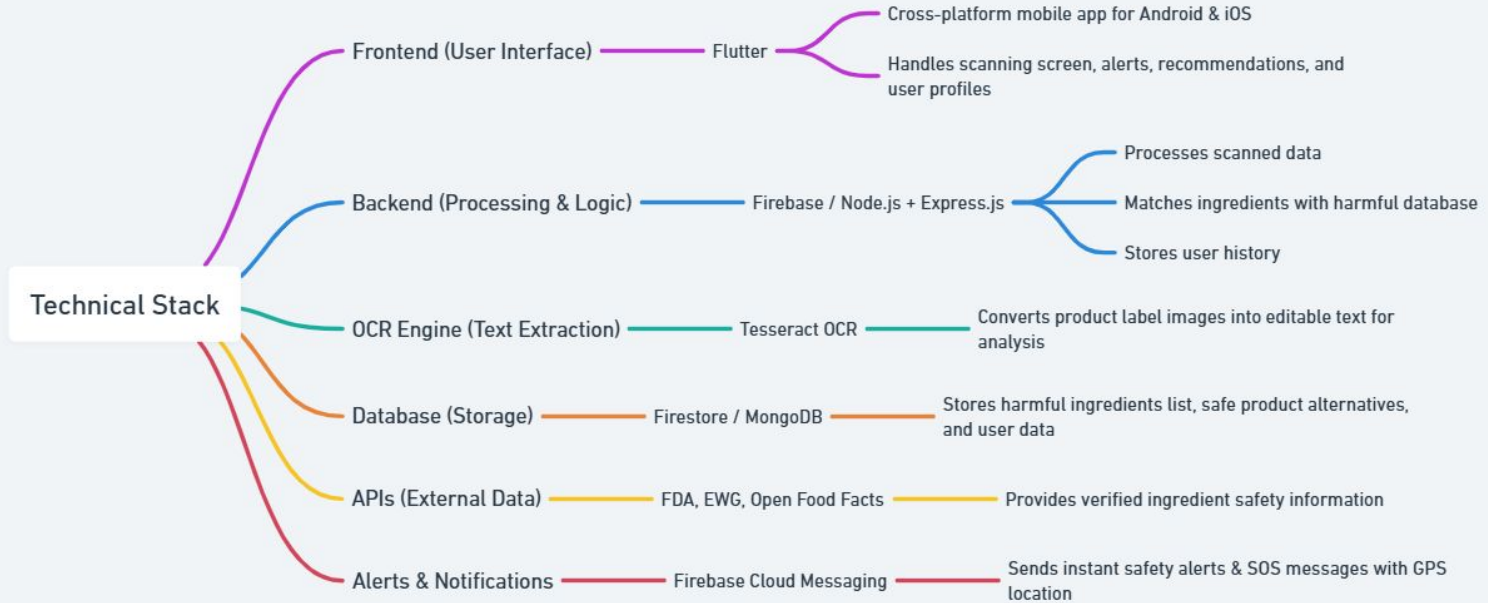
Technical Stack

Frontend (User Interface)
Flutter
Cross-platform mobile app for Android & iOS
Handles scanning screen, alerts, recommendations, and user profiles

Backend (Processing & Logic)
Firebase / Node.js + Express.js
Processes scanned data
Matches ingredients with harmful database
Stores user history

OCR Engine (Text Extraction)
Tesseract OCR
Converts product label images into editable text for analysis

Database (Storage)
Firestore / MongoDB
Stores harmful ingredients list, safe product alternatives, and user data

APIs (External Data)
FDA, EWG, Open Food Facts
Provides verified ingredient safety information

Alerts & Notifications
Firebase Cloud Messaging
Sends instant safety alerts & SOS messages with GPS location